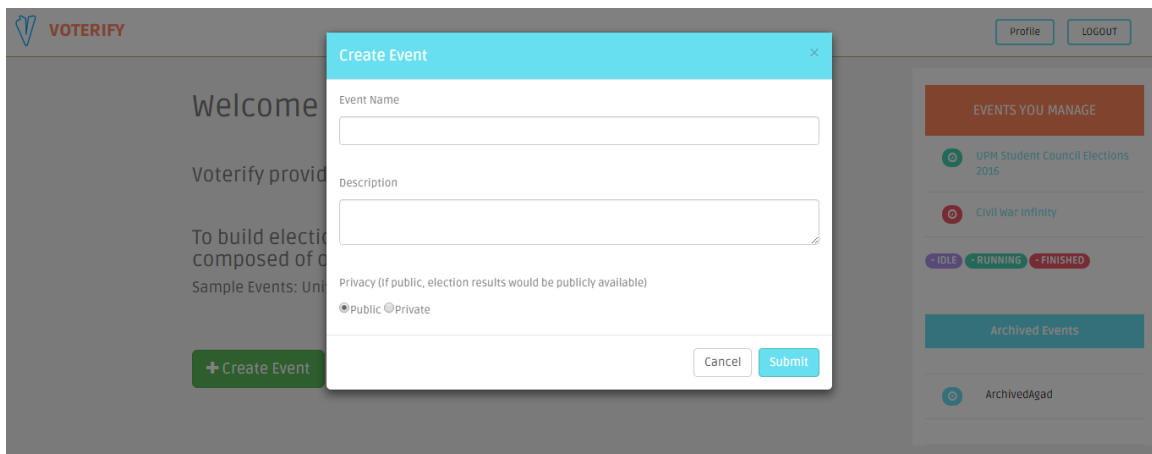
VOTERIFY

Profile LOGOUT

Welcome

Voterify provid

To build electic composed of c

Sample Events: Uni

+ Create Event

Create Event ×

Event Name

Description

Privacy (If public, election results would be publicly available)

Public Private

Cancel Submit

EVENTS YOU MANAGE

UPM Student Council Elections 2016

Civil War Infinity

• IDLE • RUNNING • FINISHED

Archived Events

ArchivedAgad